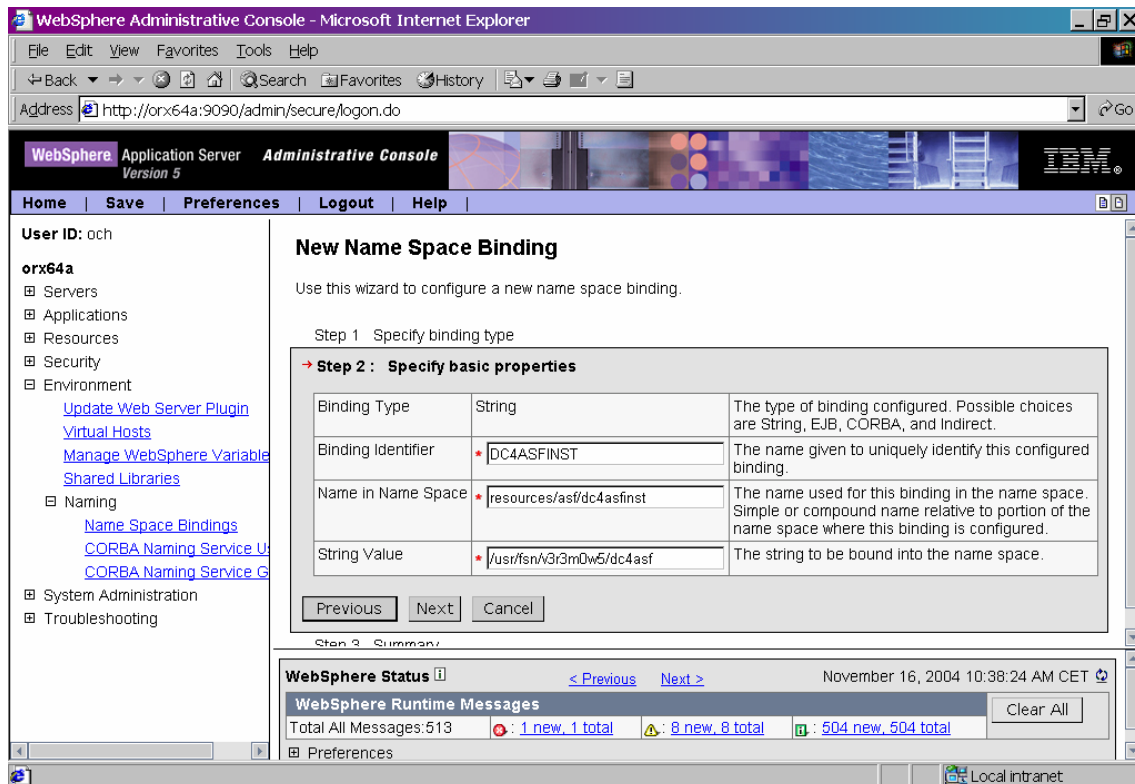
WebSphere Administrative Console - Microsoft Internet Explorer

File Edit View Favorites Tools Help

Back Search Favorites History

Address http://orx64a:9090/admin/secure/logon.do

Go

WebSphere Application Server Version 5 Administrative Console

IBM

Home | Save | Preferences | Logout | Help |

User ID: och

orx64a

Servers

Applications

Resources

Security

Environment

Update Web Server Plugin

Virtual Hosts

Manage WebSphere Variable

Shared Libraries

Naming

Name Space Bindings

CORBA Naming Service U

CORBA Naming Service G

System Administration

Troubleshooting

New Name Space Binding

Use this wizard to configure a new name space binding.

Step 1 Specify binding type

Step 2 : Specify basic properties

| | | |
|---|---|---|
| Binding Type | String | The type of binding configured. Possible choices are String, EJB, CORBA, and Indirect. |
| Binding Identifier | * DC4ASFINST | The name given to uniquely identify this configured binding. |
| Name in Name Space | * resources/asf/dc4asfinst | The name used for this binding in the name space. Simple or compound name relative to portion of the name space where this binding is configured. |
| String Value | * /usr/fsn/v3r3m0w5/dc4asf | The string to be bound into the name space. |

Previous Next Cancel

Step 3 Summary

WebSphere Status

< Previous Next >

November 16, 2004 10:38:24 AM CET

WebSphere Runtime Messages

Clear All

Total All Messages:513 : 1 new, 1 total : 8 new, 8 total : 504 new, 504 total

Preferences

Local intranet